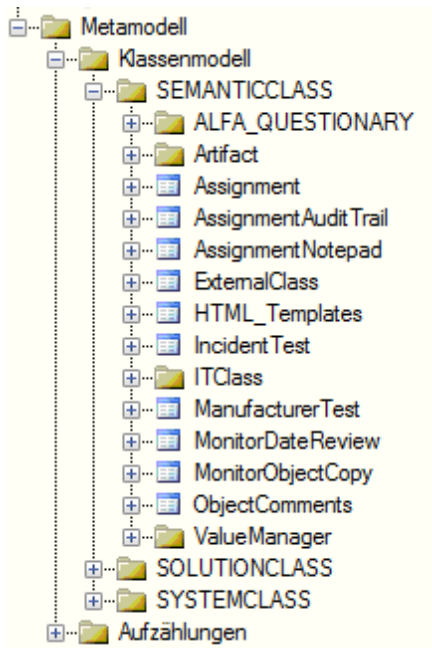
Metamodell
Klassenmodell
SEMANTICCLASS
ALFA_QUESTIONARY
Artifact
Assignment
AssignmentAuditTrail
AssignmentNotepad
ExternalClass
HTML_Templates
IncidentTest
ITClass
ManufacturerTest
MonitorDateReview
MonitorObjectCopy
ObjectComments
ValueManager
SOLUTIONCLASS
SYSTEMCLASS
Aufzählungen